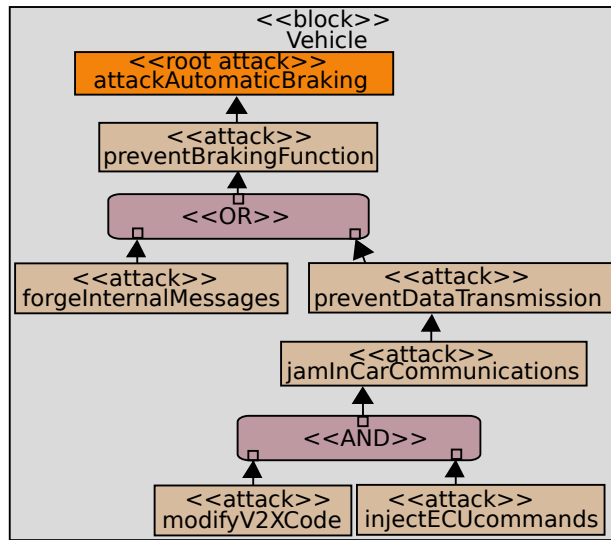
<<block>>
Vehicle

<<root attack>>
attackAutomaticBraking

<<attack>>
preventBrakingFunction

<<OR>>

<<attack>>
forgeInternalMessages

<<attack>>
preventDataTransmission

<<attack>>
jamInCarCommunications

<<AND>>

<<attack>>
modifyV2XCode

<<attack>>
injectECUcommands